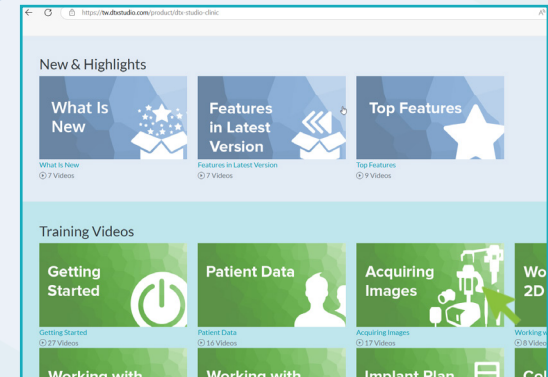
https://tw.dtxstudio.com/product/dtx-studio-clinic

New & Highlights

What Is New

Features in Latest Version

Top Features

What Is New
7 Videos

Features in Latest Version
7 Videos

Top Features
9 Videos

Training Videos

Getting Started

Patient Data

Acquiring Images

Wo 2D

Getting Started
27 Videos

Patient Data
16 Videos

Acquiring Images
17 Videos

Working w
8 Video

Working with

Working with

Implant Plan

Co